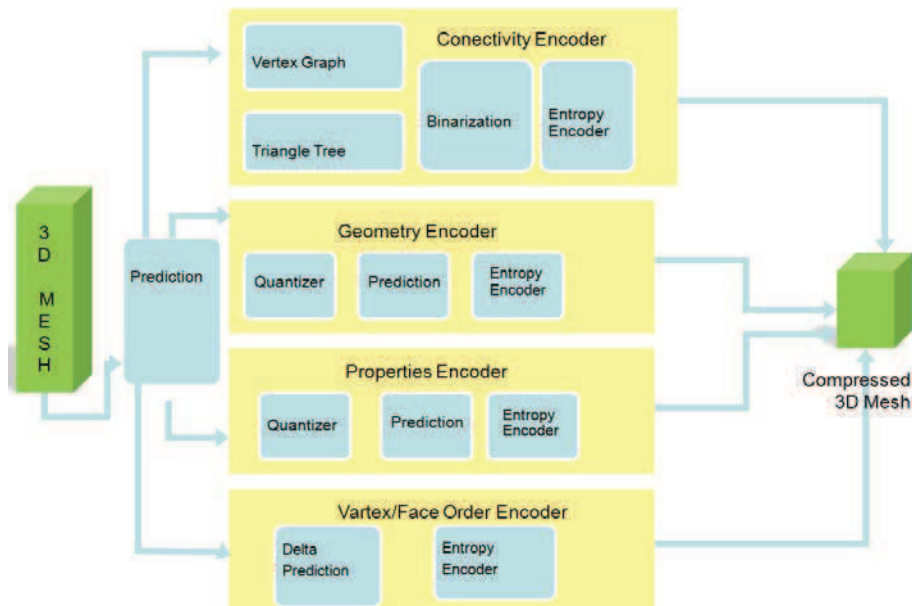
3D MESH

Prediction

Conectivity Encoder

Vertex Graph

Triangle Tree

Binarization

Entropy Encoder

Geometry Encoder

Quantizer

Prediction

Entropy Encoder

Properties Encoder

Quantizer

Prediction

Entropy Encoder

Vartex/Face Order Encoder

Delta Prediction

Entropy Encoder

Compressed 3D Mesh